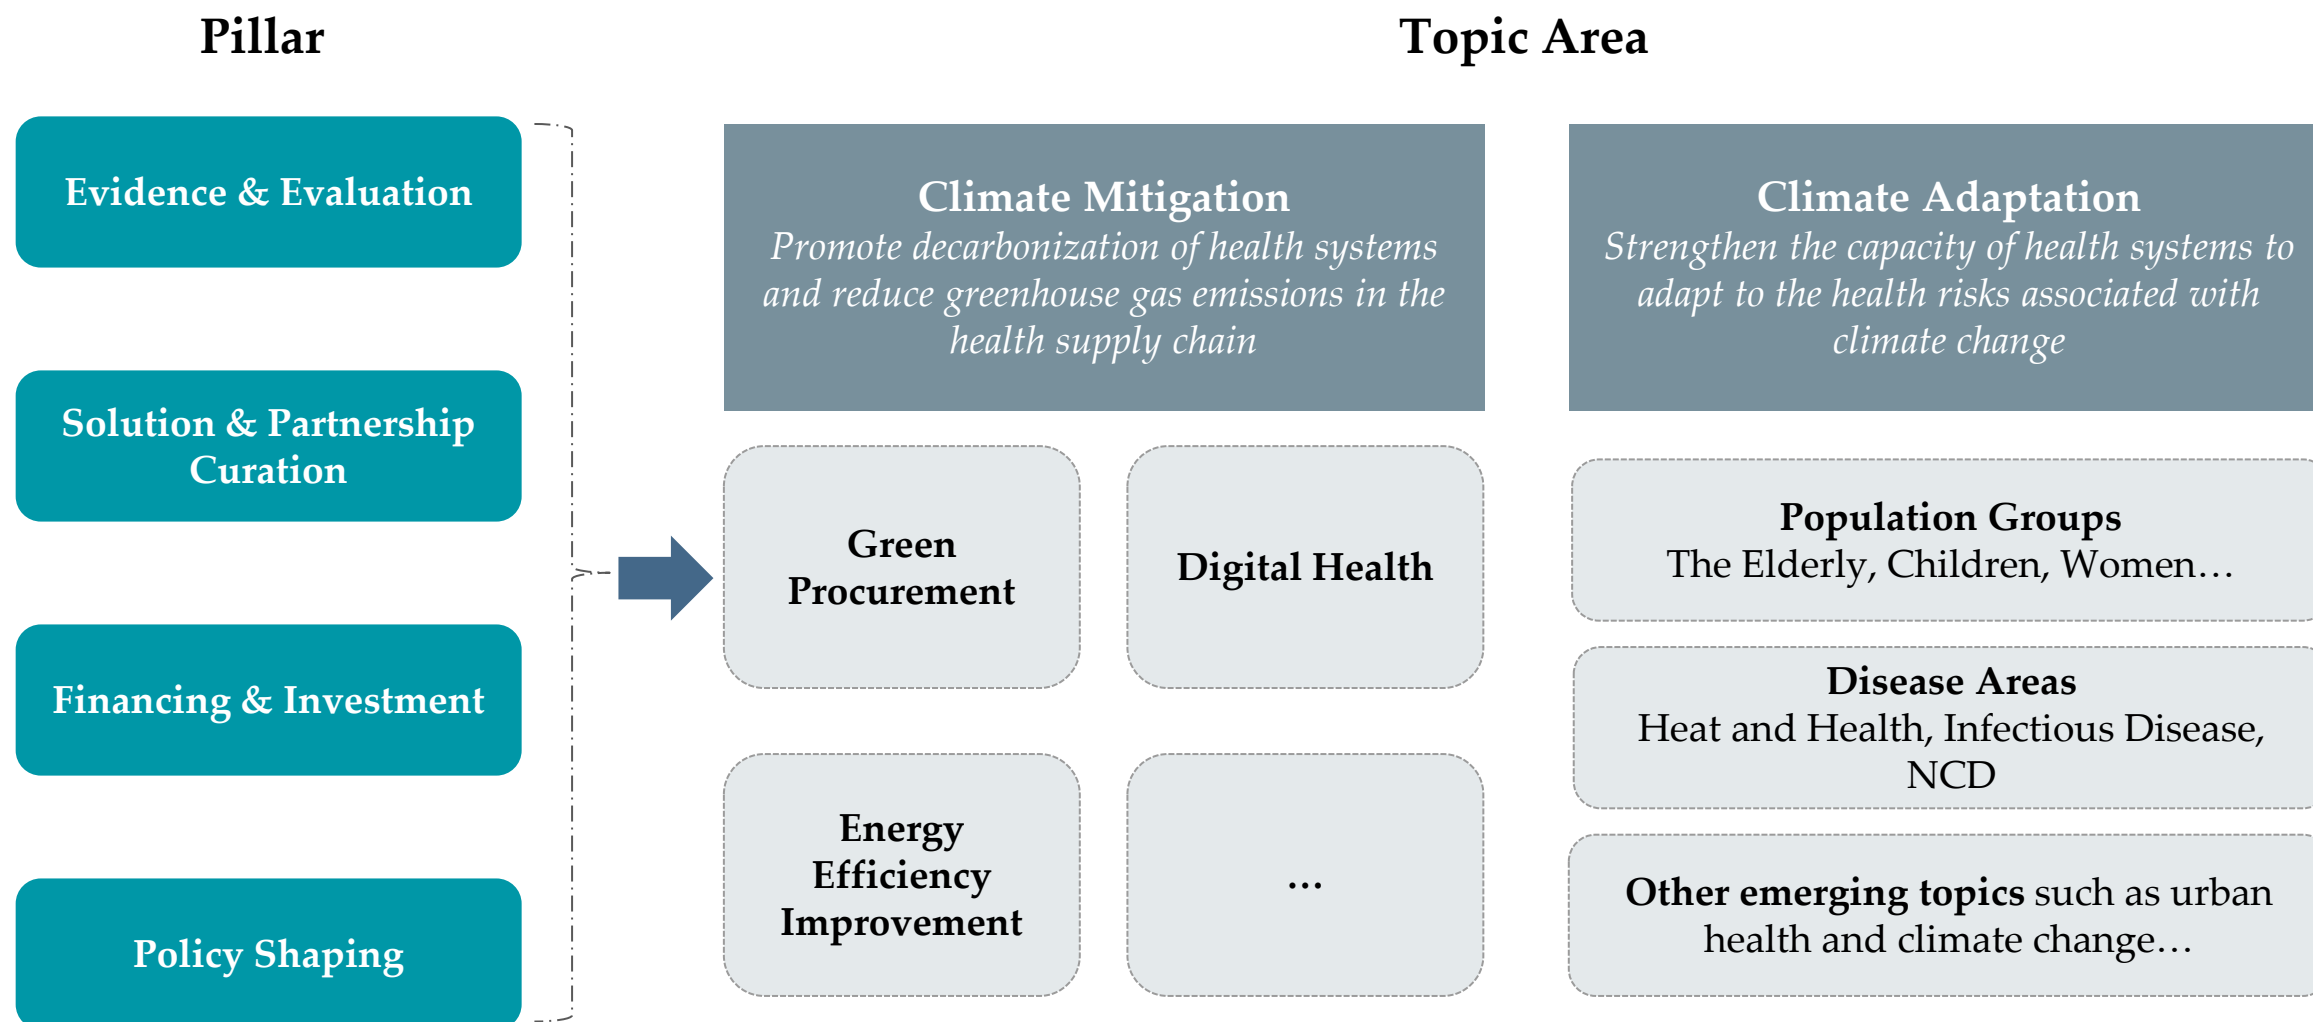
Pillar

Topic Area

Evidence & Evaluation

Solution & Partnership Curation

Financing & Investment

Policy Shaping

Climate Mitigation
*Promote decarbonization of health systems and reduce greenhouse gas emissions in the health supply chain*

Green Procurement

Digital Health

Energy Efficiency Improvement

...

Climate Adaptation
*Strengthen the capacity of health systems to adapt to the health risks associated with climate change*

**Population Groups**
The Elderly, Children, Women…

**Disease Areas**
Heat and Health, Infectious Disease, NCD

**Other emerging topics** such as urban health and climate change…